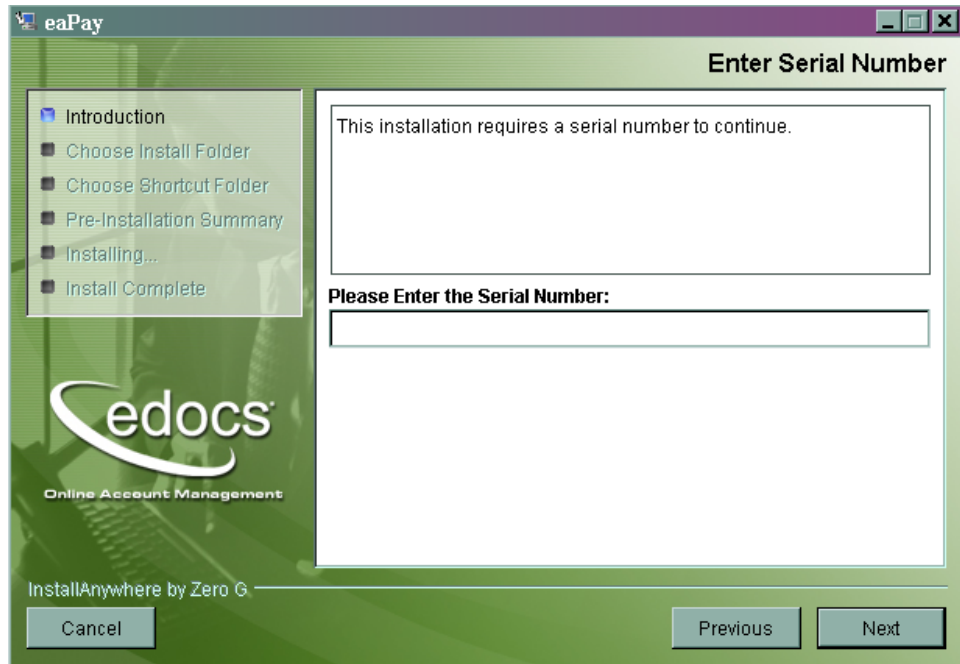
eaPay

Enter Serial Number

Introduction
Choose Install Folder
Choose Shortcut Folder
Pre-Installation Summary
Installing...
Install Complete

edocs
Online Account Management

This installation requires a serial number to continue.

Please Enter the Serial Number:

InstallAnywhere by Zero G

Cancel

Previous

Next